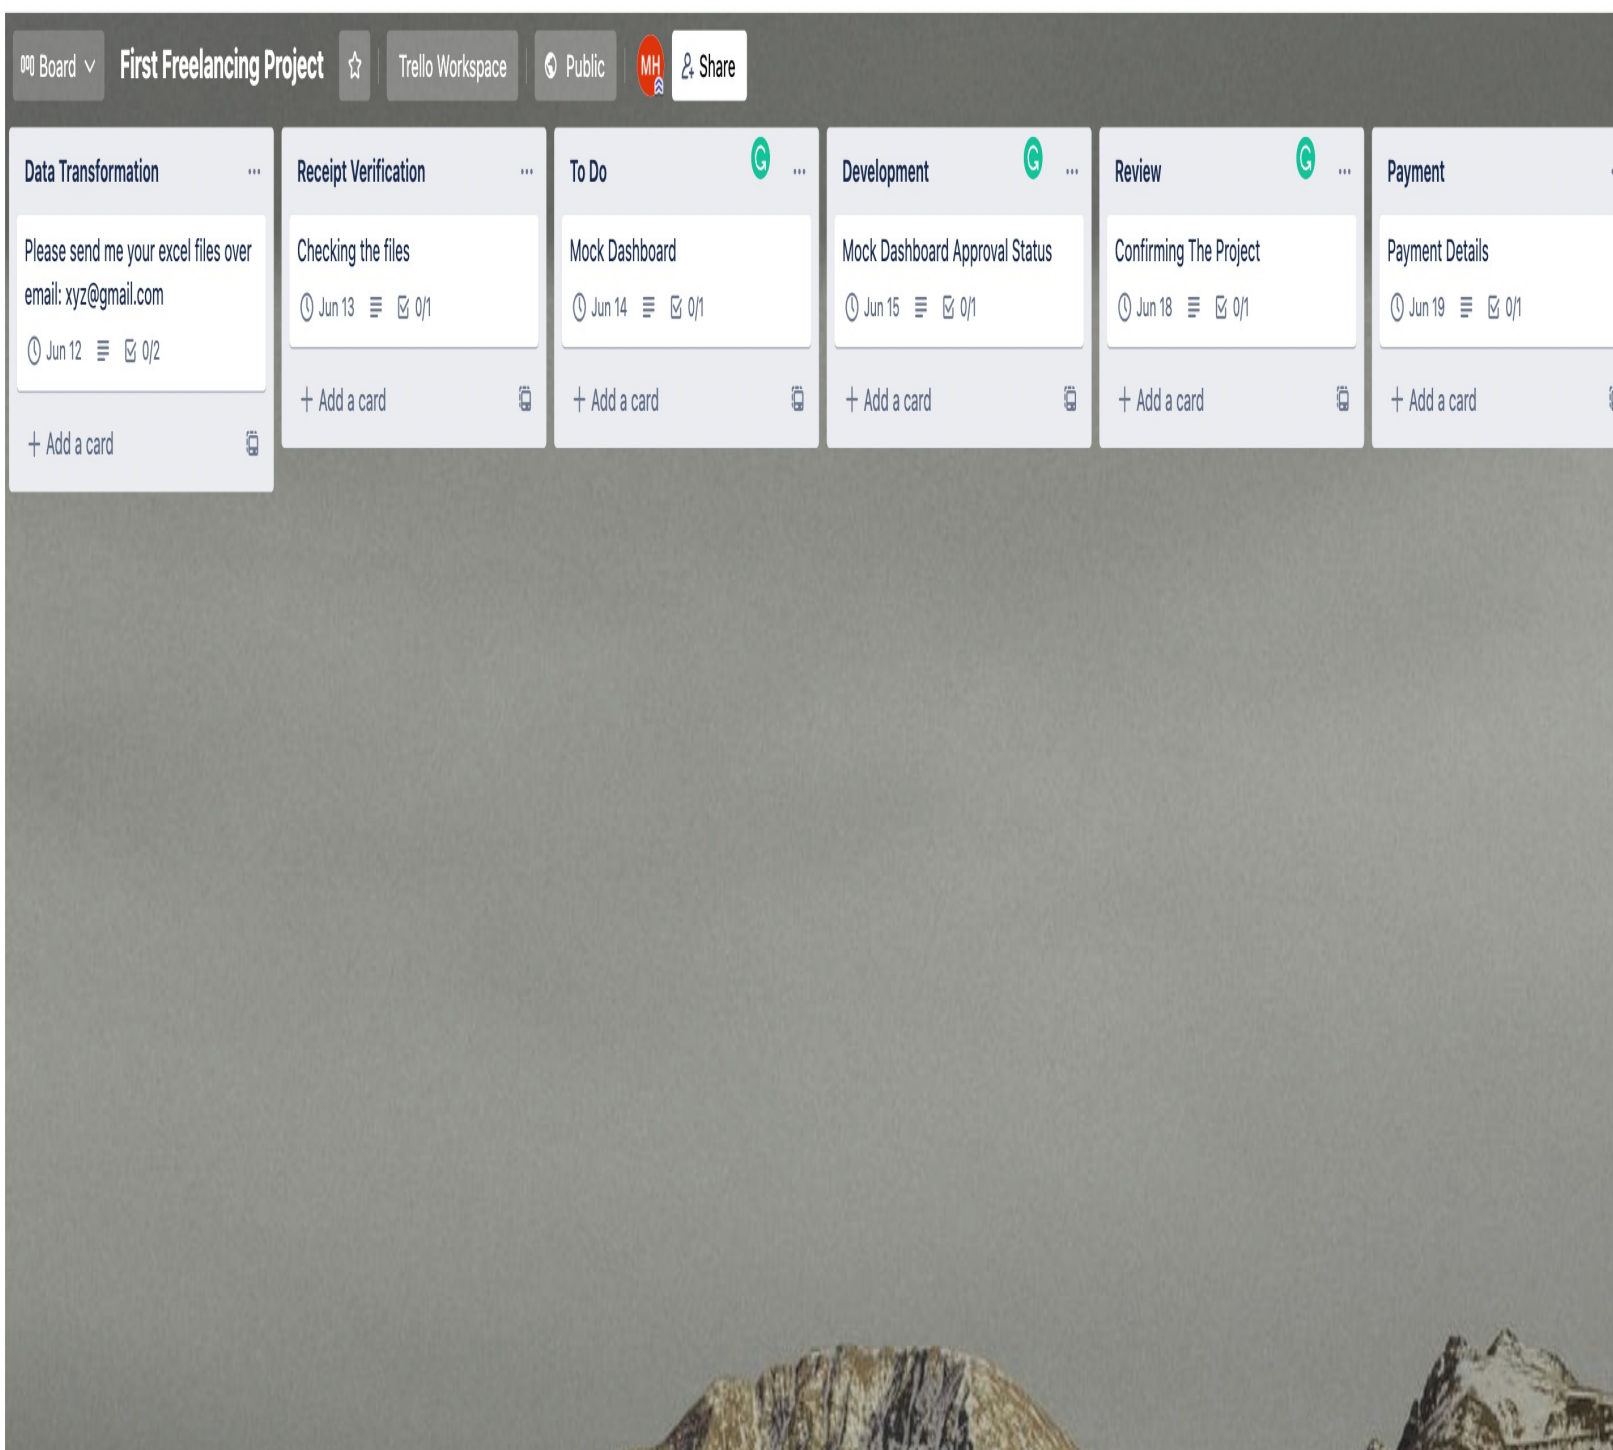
Board First Freelancing Project Trello Workspace Public MH Share

Data Transformation ...

Please send me your excel files over email: xyz@gmail.com

Jun 12 0/2

+ Add a card

Receipt Verification ...

Checking the files

Jun 13 0/1

+ Add a card

To Do ...

Mock Dashboard

Jun 14 0/1

+ Add a card

Development ...

Mock Dashboard Approval Status

Jun 15 0/1

+ Add a card

Review ...

Confirming The Project

Jun 18 0/1

+ Add a card

Payment

Payment Details

Jun 19 0/1

+ Add a card